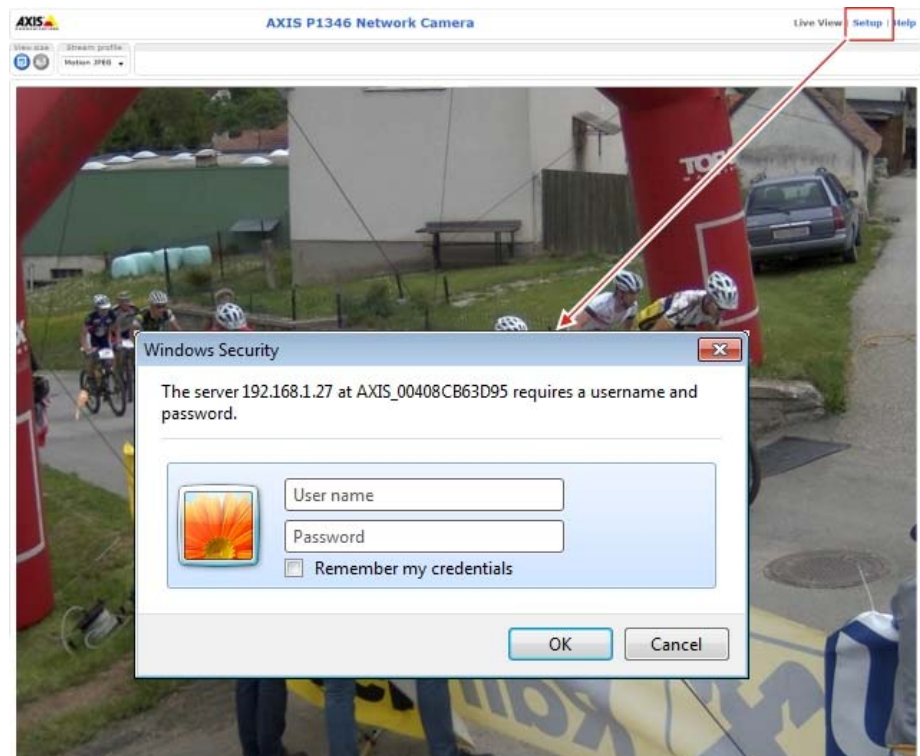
AXIS

AXIS P1346 Network Camera

Live View | Setup | Help

View size

Stream profile

Motion JPEG

Windows Security

The server 192.168.1.27 at AXIS_00408CB63D95 requires a username and password.

User name

Password

Remember my credentials

OK

Cancel